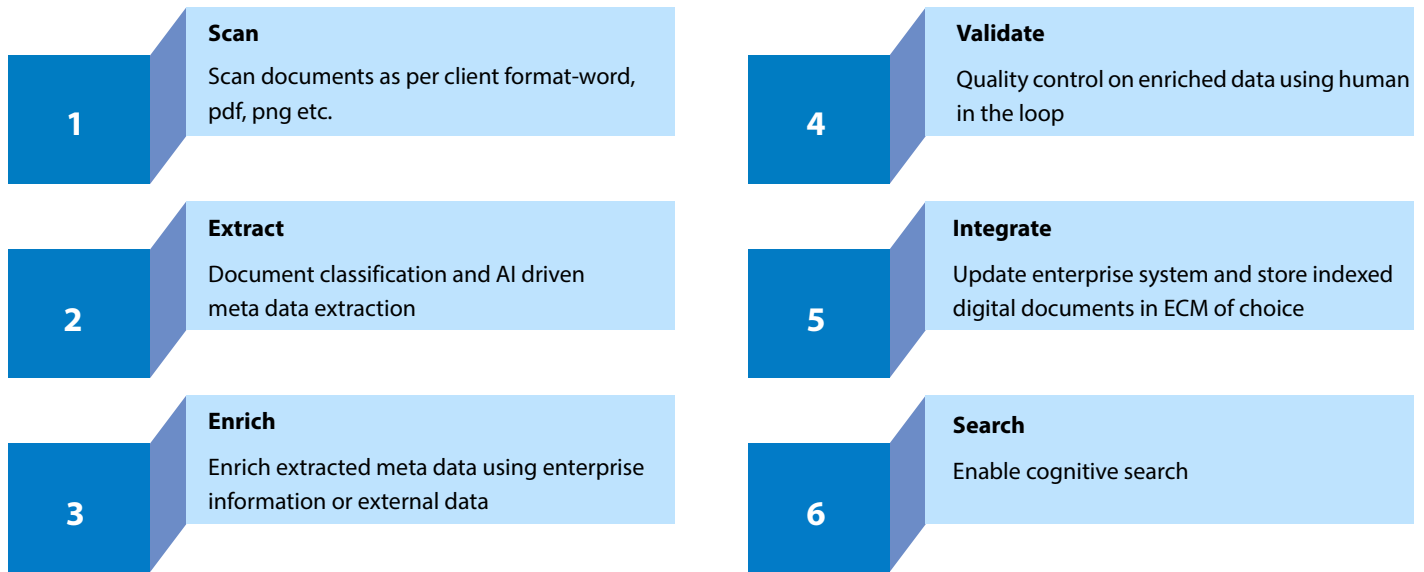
1

Scan

Scan documents as per client format-word, pdf, png etc.

2

Extract

Document classification and AI driven meta data extraction

3

Enrich

Enrich extracted meta data using enterprise information or external data

4

Validate

Quality control on enriched data using human in the loop

5

Integrate

Update enterprise system and store indexed digital documents in ECM of choice

6

Search

Enable cognitive search